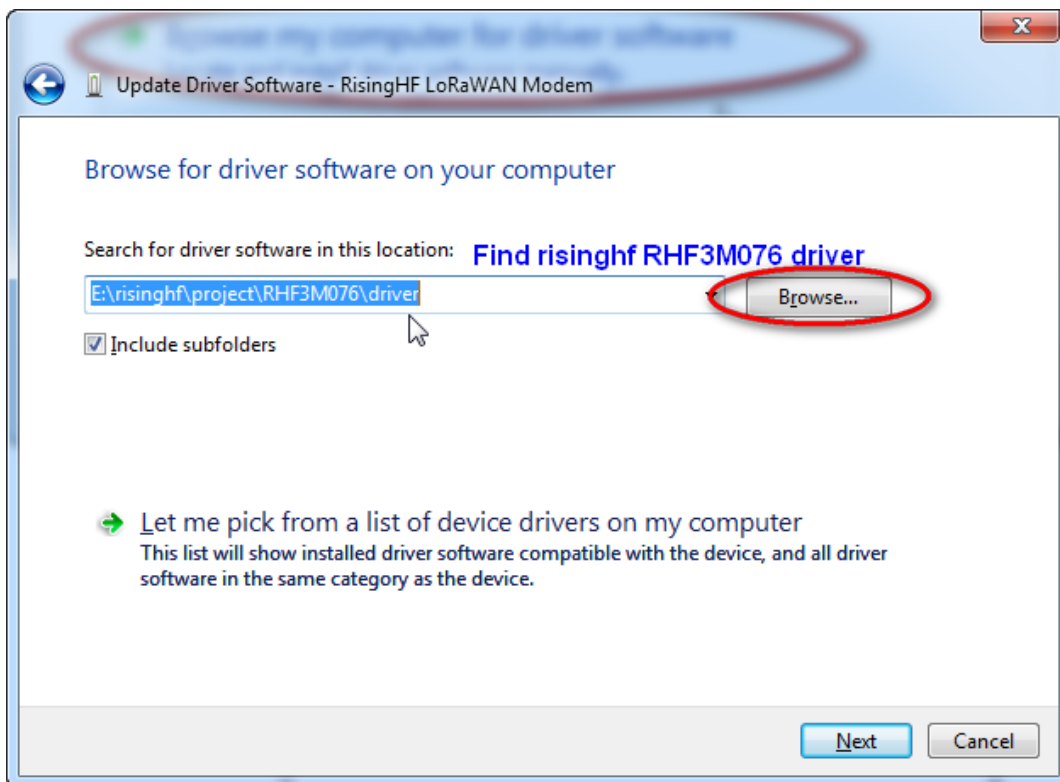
Update Driver Software - RisingHF LoRaWAN Modem

Browse for driver software on your computer

Search for driver software in this location:

Find risinghf RHF3M076 driver

E:\risinghf\project\RHF3M076\driver

Browse...

Include subfolders

Let me pick from a list of device drivers on my computer
This list will show installed driver software compatible with the device, and all driver software in the same category as the device.

Next

Cancel